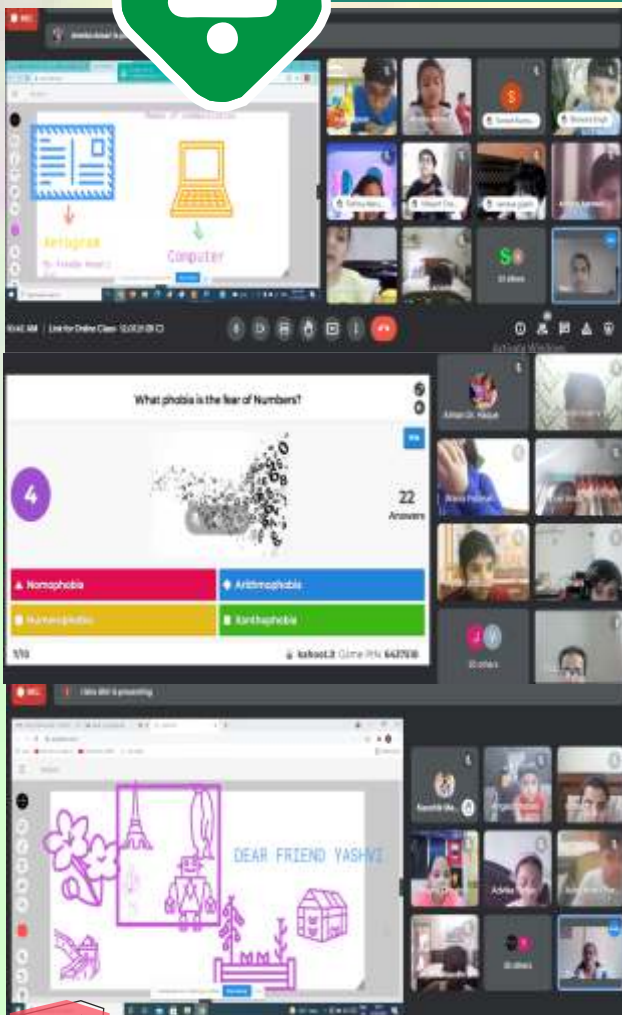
REC

Aerogram

Computer

S

Activate Windows

What phobia is the fear of Numbers?

4

22
Answers

▲ Nomophobia

◆ Arithmophobia

● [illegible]

■ Xanthophobia

1/10

kahoot! Game PIN 6437938

REC

DEAR FRIEND YASHVI